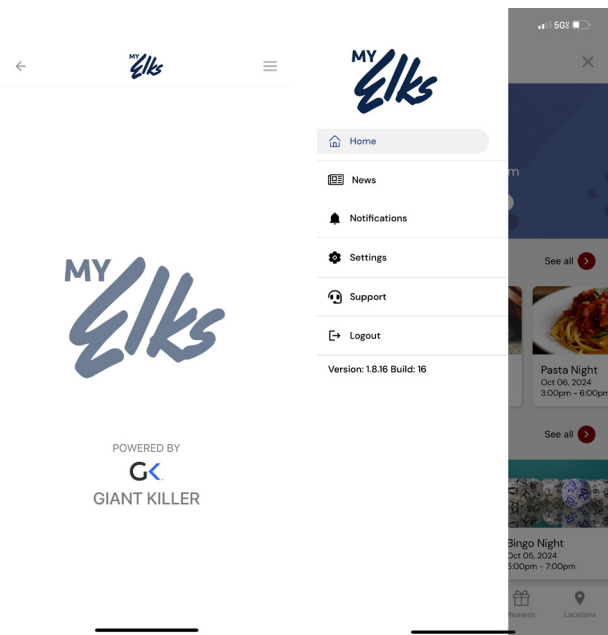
MY Elks

MY Elks

POWERED BY

GK

GIANT KILLER

MY Elks

Home

News

Notifications

Settings

Support

Logout

Version: 1.8.16 Build: 16

5G

m

See all

Pasta Night
Oct 06, 2024
3:00pm - 6:00pm

See all

Bingo Night
Oct 05, 2024
5:00pm - 7:00pm

Rewards

Locations